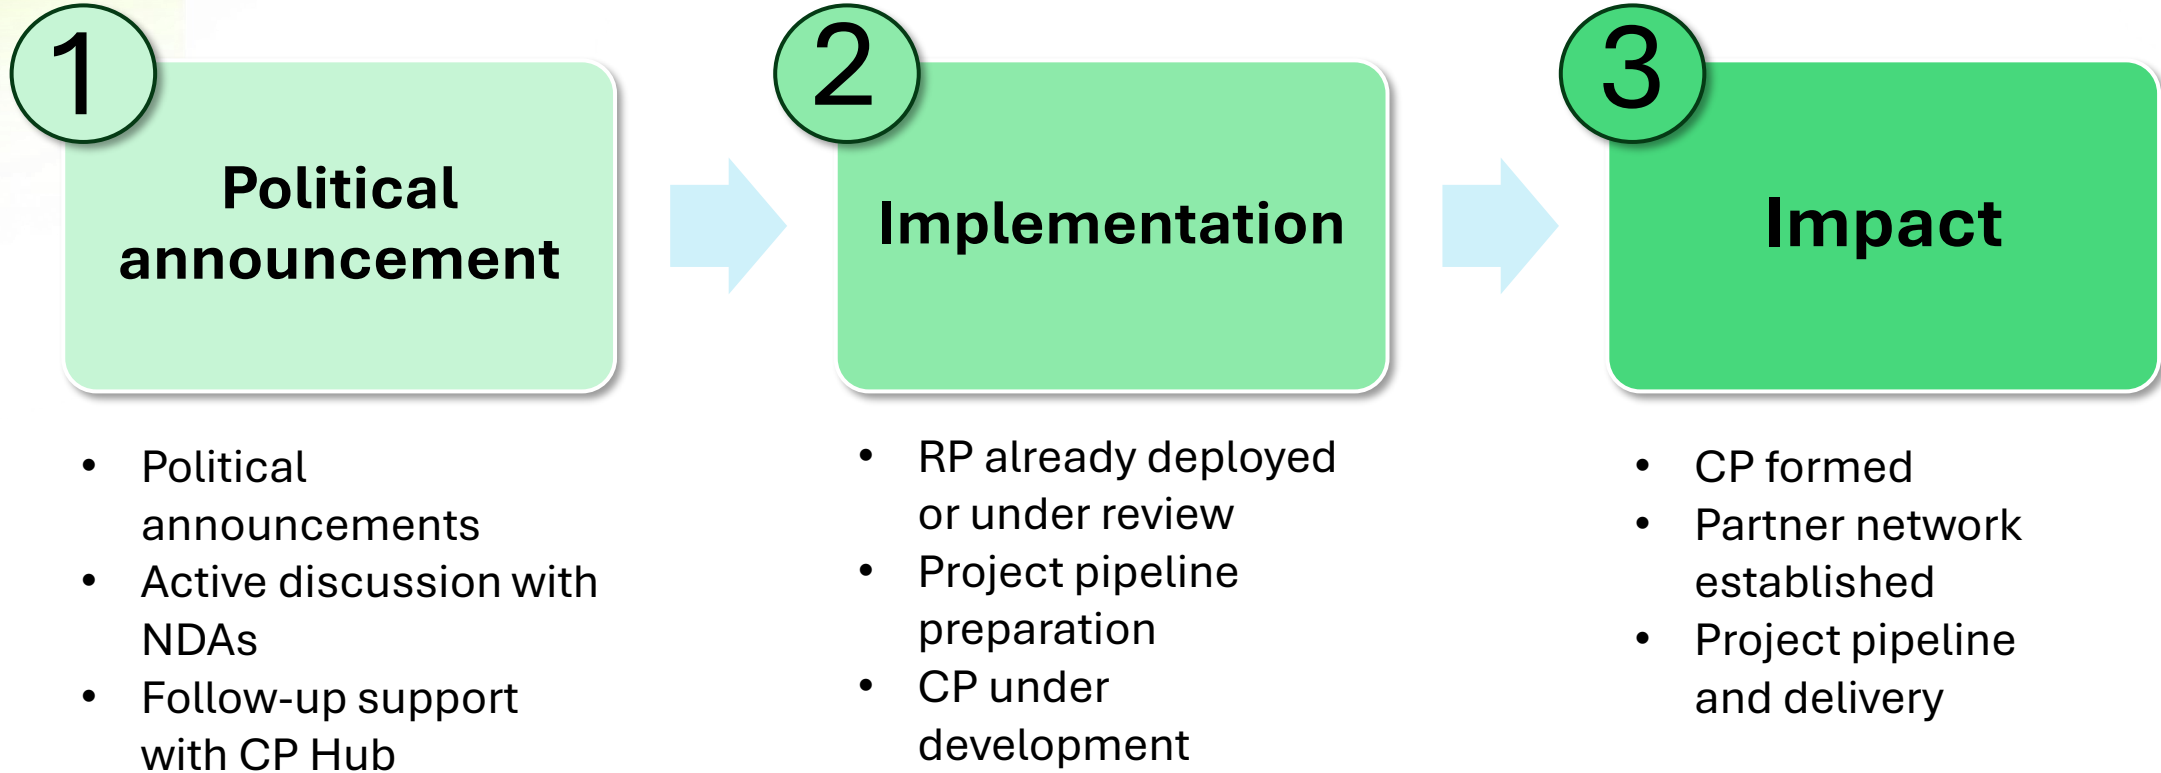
1

Political announcement

2

Implementation

3

Impact

- Political announcements
- Active discussion with NDAs
- Follow-up support with CP Hub

- RP already deployed or under review
- Project pipeline preparation
- CP under development

- CP formed
- Partner network established
- Project pipeline and delivery